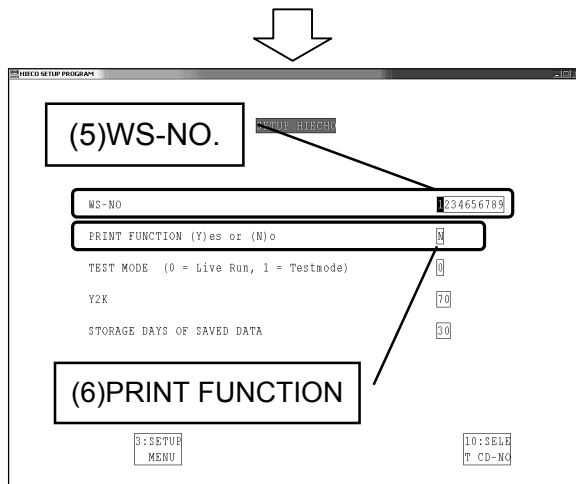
HIECO SETUP PROGRAM

(5)WS-NO.

SETUP HIECHO

WS-NO 1234656789

PRINT FUNCTION (Y)es or (N)o N

TEST MODE (0 = Live Run, 1 = Testmode) 0

Y2K 70

STORAGE DAYS OF SAVED DATA 30

(6)PRINT FUNCTION

3:SETUP MENU

10:SELECT CD-NO